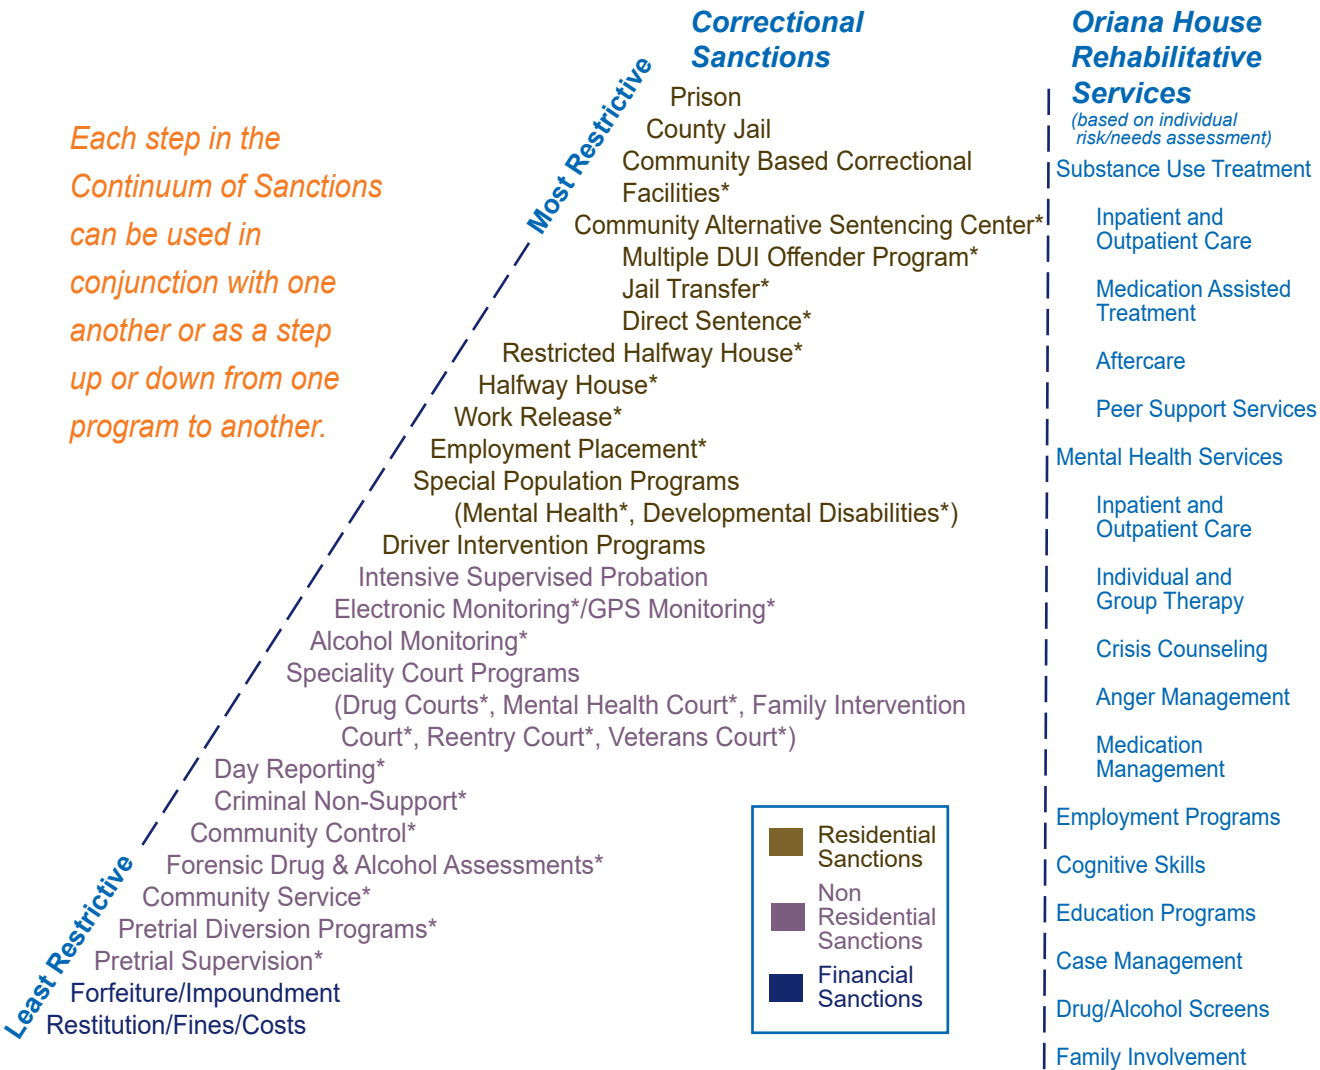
Each step in the Continuum of Sanctions can be used in conjunction with one another or as a step up or down from one program to another.

Correctional Sanctions

Most Restrictive

Prison
County Jail
Community Based Correctional Facilities*
Community Alternative Sentencing Center*
Multiple DUI Offender Program*
Jail Transfer*
Direct Sentence*
Restricted Halfway House*
Halfway House*
Work Release*
Employment Placement*
Special Population Programs
(Mental Health*, Developmental Disabilities*)
Driver Intervention Programs
Intensive Supervised Probation
Electronic Monitoring*/GPS Monitoring*
Alcohol Monitoring*
Speciality Court Programs
(Drug Courts*, Mental Health Court*, Family Intervention Court*, Reentry Court*, Veterans Court*)
Day Reporting*
Criminal Non-Support*
Community Control*
Forensic Drug & Alcohol Assessments*
Community Service*
Pretrial Diversion Programs*
Pretrial Supervision*
Forfeiture/Impoundment
Restitution/Fines/Costs

Least Restrictive

Residential Sanctions
Non Residential Sanctions
Financial Sanctions

Oriana House Rehabilitative Services
(based on individual risk/needs assessment)

Substance Use Treatment
Inpatient and Outpatient Care
Medication Assisted Treatment
Aftercare
Peer Support Services
Mental Health Services
Inpatient and Outpatient Care
Individual and Group Therapy
Crisis Counseling
Anger Management
Medication Management
Employment Programs
Cognitive Skills
Education Programs
Case Management
Drug/Alcohol Screens
Family Involvement